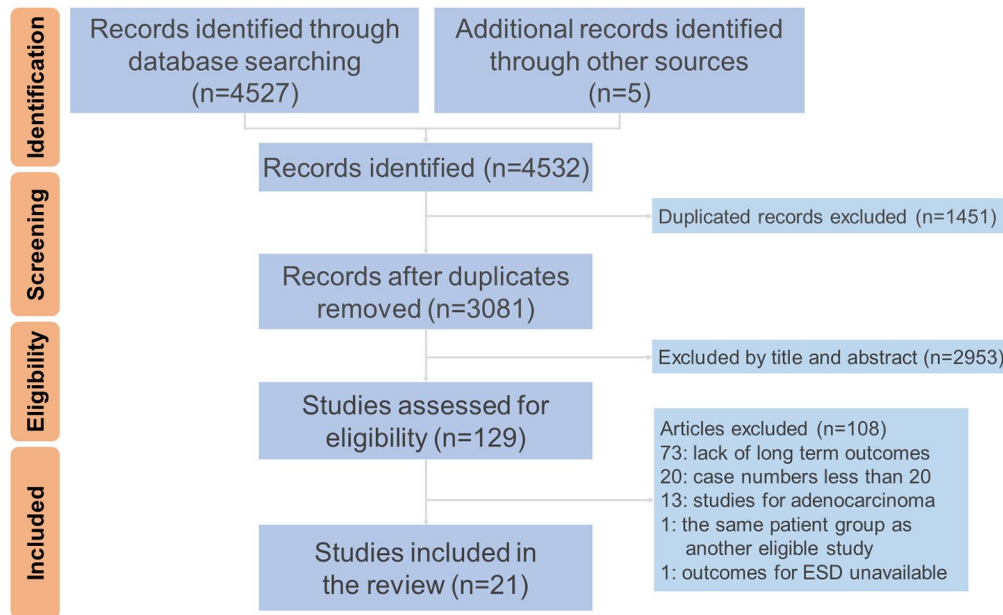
Identification

Records identified through database searching (n=4527)

Additional records identified through other sources (n=5)

Records identified (n=4532)

Screening

Duplicated records excluded (n=1451)

Records after duplicates removed (n=3081)

Eligibility

Excluded by title and abstract (n=2953)

Studies assessed for eligibility (n=129)

Articles excluded (n=108)
73: lack of long term outcomes
20: case numbers less than 20
13: studies for adenocarcinoma
1: the same patient group as another eligible study
1: outcomes for ESD unavailable

Included

Studies included in the review (n=21)